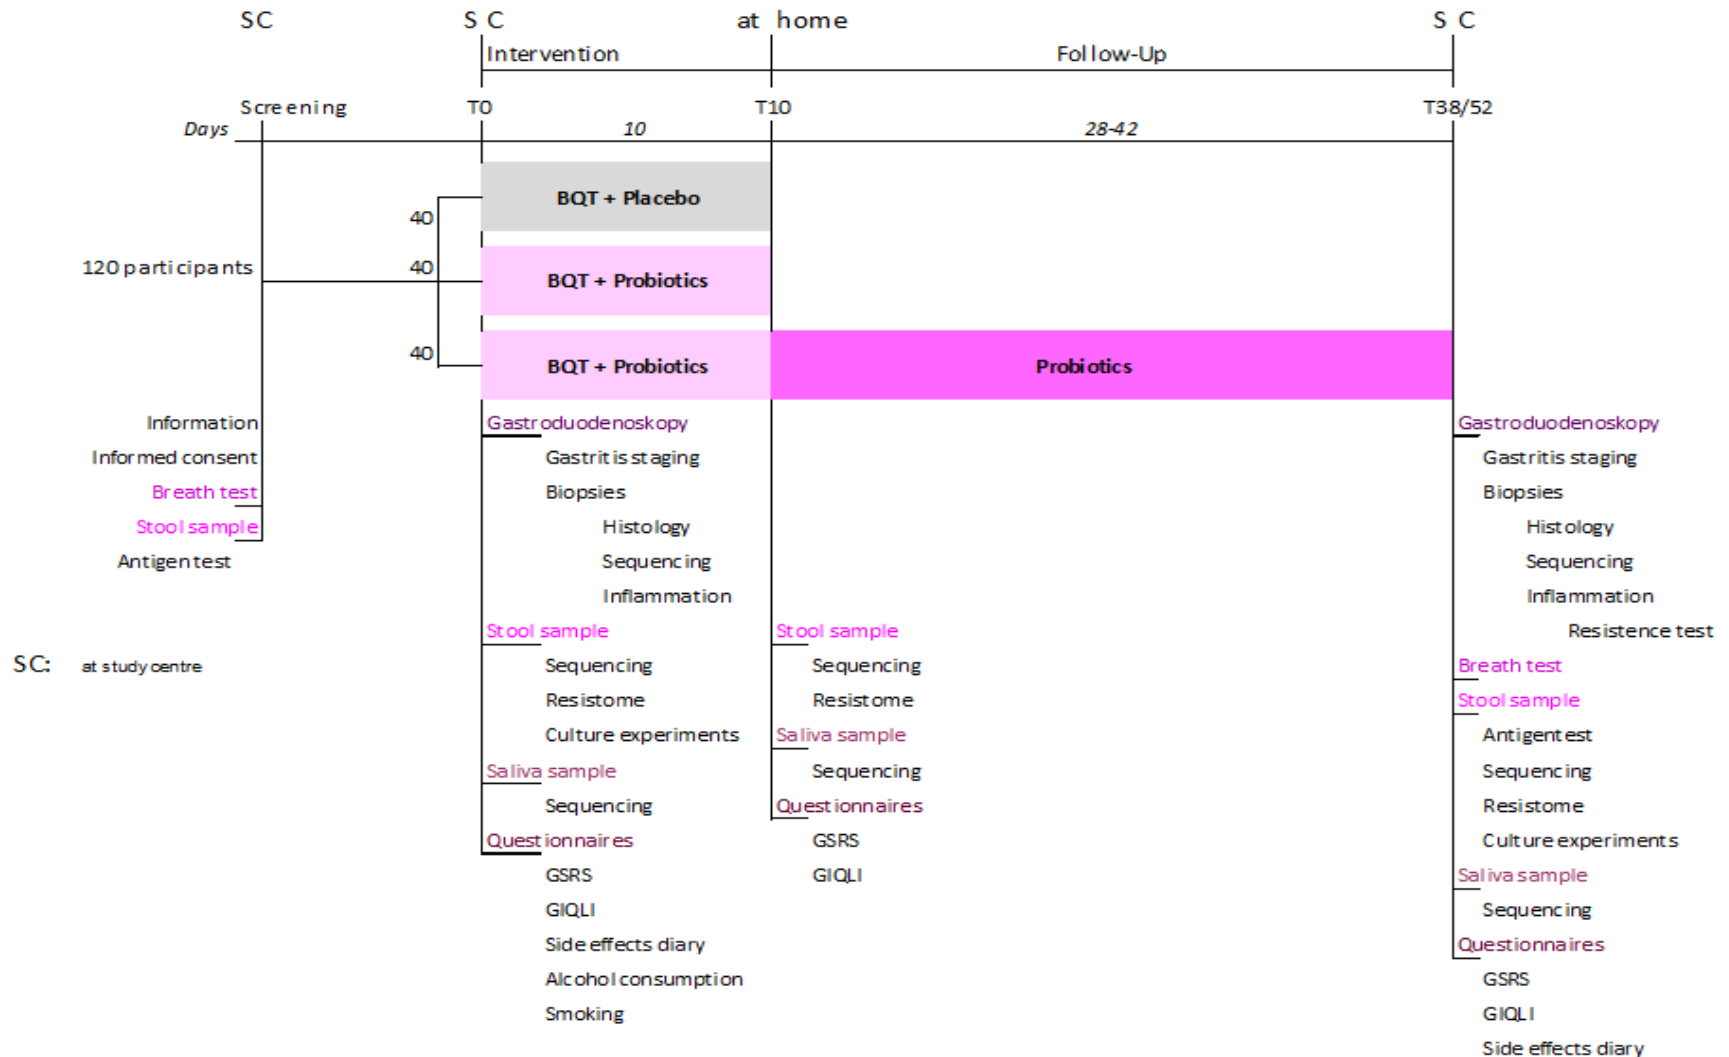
SC

SC

at home

SC

Intervention

Follow-Up

Screening

T0

T10

T38/52

Days

10

28-42

40

BQT + Placebo

120 participants

40

BQT + Probiotics

40

BQT + Probiotics

Probiotics

Information
Informed consent
Breath test
Stool sample
Antigentest

Gastroduodenoskopy
Gastritis staging
Biopsies
Histology
Sequencing
Inflammation
Stool sample
Sequencing
Resistome
Culture experiments
Saliva sample
Sequencing
Questionnaires
GSRS
GIQLI
Side effects diary
Alcohol consumption
Smoking

Stool sample
Sequencing
Resistome
Saliva sample
Sequencing
Questionnaires
GSRS
GIQLI

Gastroduodenoskopy
Gastritis staging
Biopsies
Histology
Sequencing
Inflammation
Resistence test
Breath test
Stool sample
Antigentest
Sequencing
Resistome
Culture experiments
Saliva sample
Sequencing
Questionnaires
GSRS
GIQLI
Side effects diary

SC: at study centre